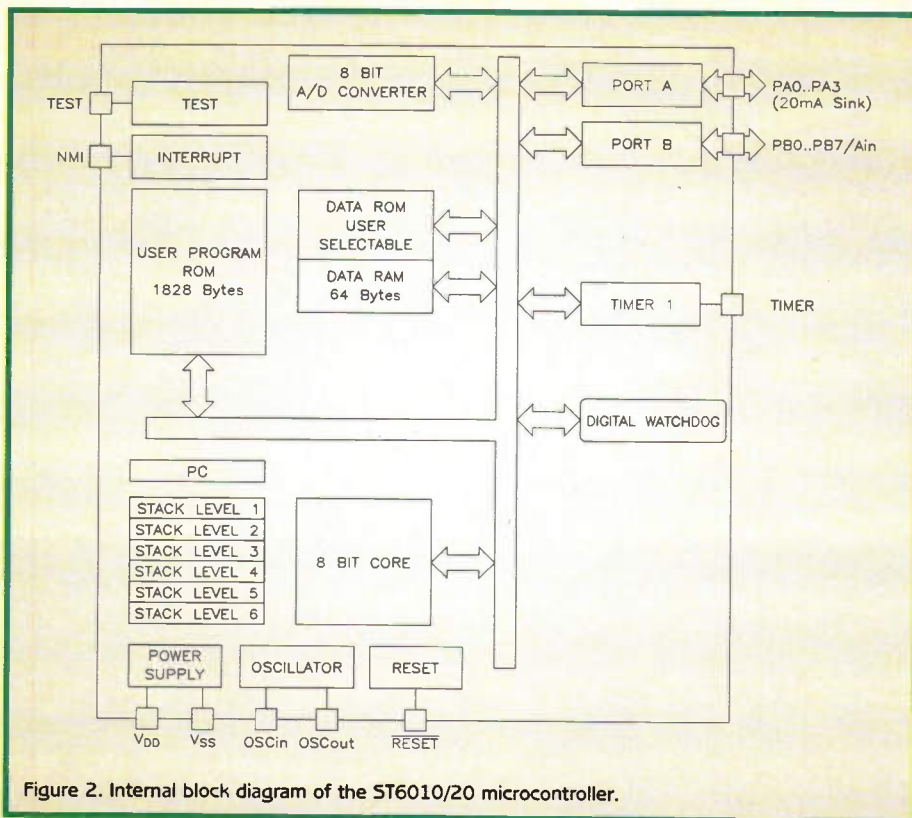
TEST
TEST
NMI
INTERRUPT
8 BIT A/D CONVERTER
PORT A
PA0..PA3 (20mA Sink)
PORT B
PB0..PB7/Ain
USER PROGRAM ROM 1828 Bytes
DATA ROM USER SELECTABLE
DATA RAM 64 Bytes
TIMER 1
TIMER
DIGITAL WATCHDOG
PC
STACK LEVEL 1
STACK LEVEL 2
STACK LEVEL 3
STACK LEVEL 4
STACK LEVEL 5
STACK LEVEL 6
8 BIT CORE
POWER SUPPLY
OSCILLATOR
RESET
$V_{DD}$
$V_{SS}$
OSCin
OSCout
$\overline{RESET}$

Figure 2. Internal block diagram of the ST6010/20 microcontroller.